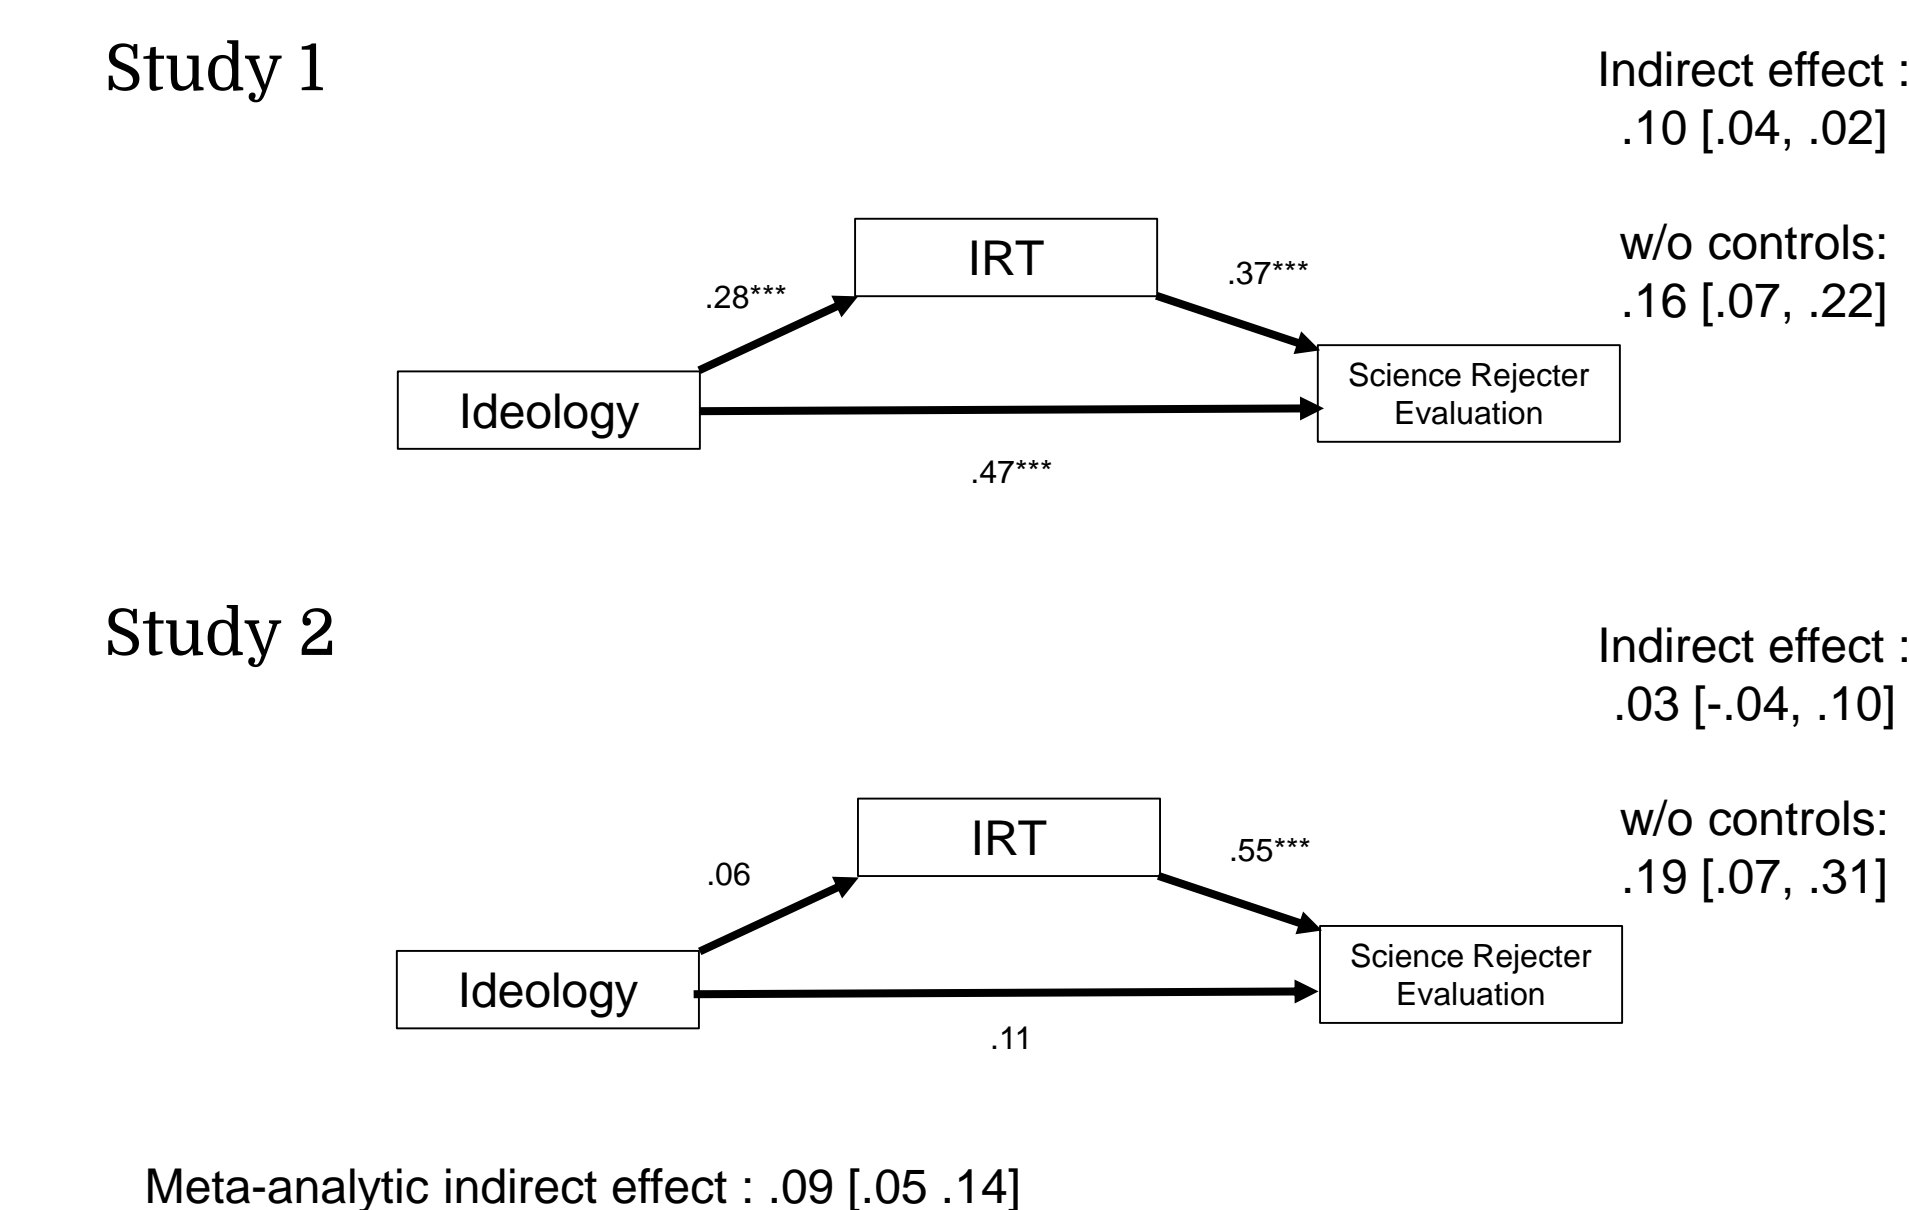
Study 1

Indirect effect : .10 [.04, .02]

w/o controls: .16 [.07, .22]

IRT

.28***

.37***

Ideology

Science Rejecter Evaluation

.47***

Study 2

Indirect effect : .03 [-.04, .10]

w/o controls: .19 [.07, .31]

IRT

.06

.55***

Ideology

Science Rejecter Evaluation

.11

Meta-analytic indirect effect : .09 [.05 .14]